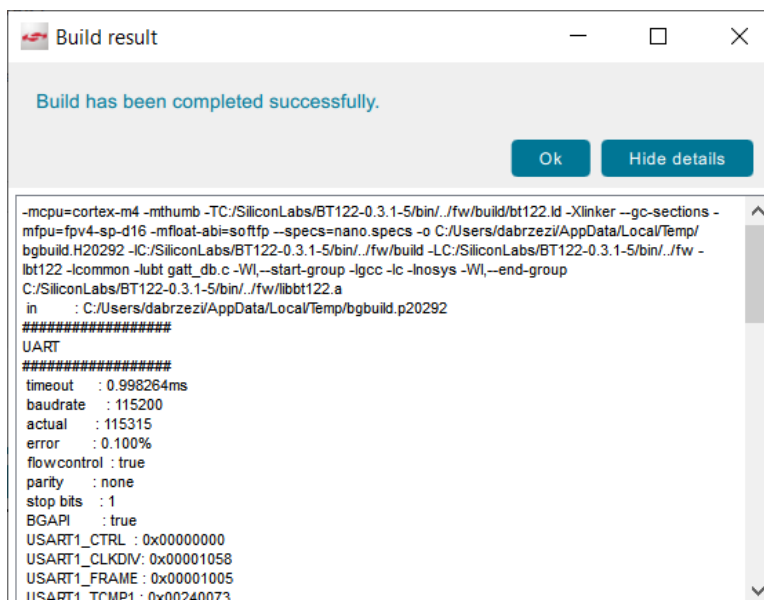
Build result

Build has been completed successfully.

Ok

Hide details

-mcpu=cortex-m4 -mthumb -TC:/SiliconLabs/BT122-0.3.1-5/bin/../fw/build/bt122.ld -Xlinker --gc-sections -mfpu=fpv4-sp-d16 -mfloat-abi=softfp --specs=nano.specs -o C:/Users/dabrzezi/AppData/Local/Temp/bgbuild.H20292 -IC:/SiliconLabs/BT122-0.3.1-5/bin/../fw/build -LC:/SiliconLabs/BT122-0.3.1-5/bin/../fw -lbt122 -lcommon -lubt gatt_db.c -Wl,--start-group -lgcc -lc -lnosys -Wl,--end-group C:/SiliconLabs/BT122-0.3.1-5/bin/../fw/libbt122.a
in : C:/Users/dabrzezi/AppData/Local/Temp/bgbuild.p20292
##################
UART
##################
timeout : 0.998264ms
baudrate : 115200
actual : 115315
error : 0.100%
flowcontrol : true
parity : none
stop bits : 1
BGAPI : true
USART1_CTRL : 0x00000000
USART1_CLKDIV: 0x00001058
USART1_FRAME : 0x00001005
USART1_TCMP1 : 0x00240073